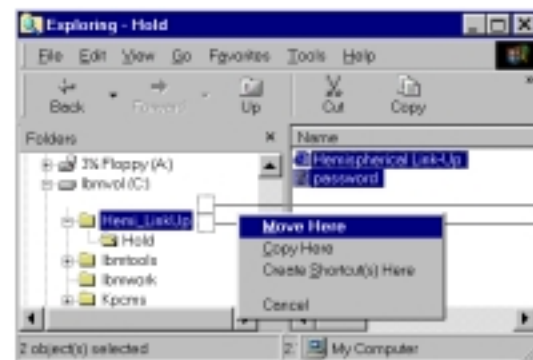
Exploring - Hold

File Edit View Go Favorites Tools Help

Back Forward Up Cut Copy

Folders ×

3½ Floppy (A:)
Ibmvol (C:)
Hemi_LinkUp
Hold
Ibmtools
Ibmwork
Kpcms

Name

Hemispherical Link-Up
password

Move Here
Copy Here
Create Shortcut(s) Here
Cancel

2 object(s) selected

2: My Computer